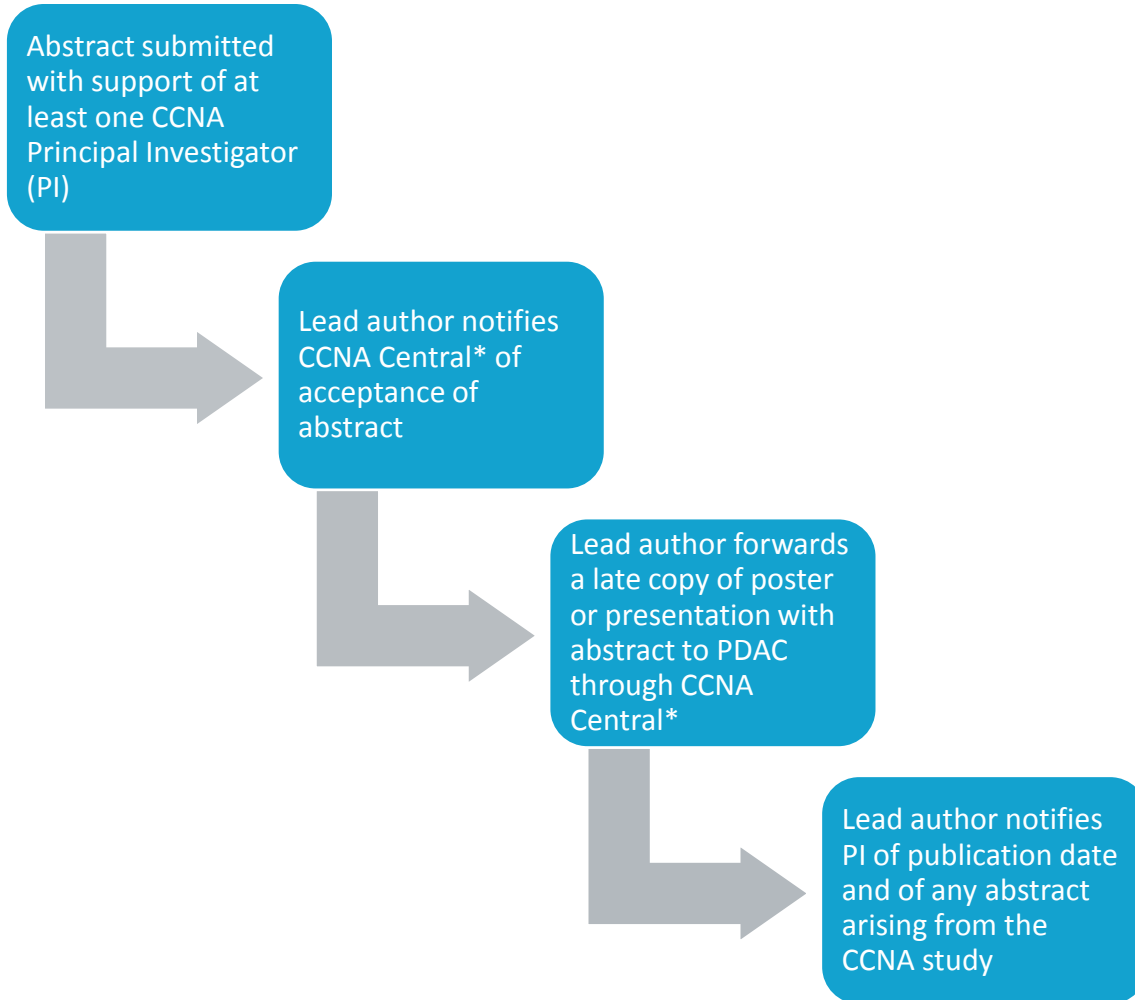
Abstract submitted with support of at least one CCNA Principal Investigator (PI)

Lead author notifies CCNA Central* of acceptance of abstract

Lead author forwards a late copy of poster or presentation with abstract to PDAC through CCNA Central*

Lead author notifies PI of publication date and of any abstract arising from the CCNA study